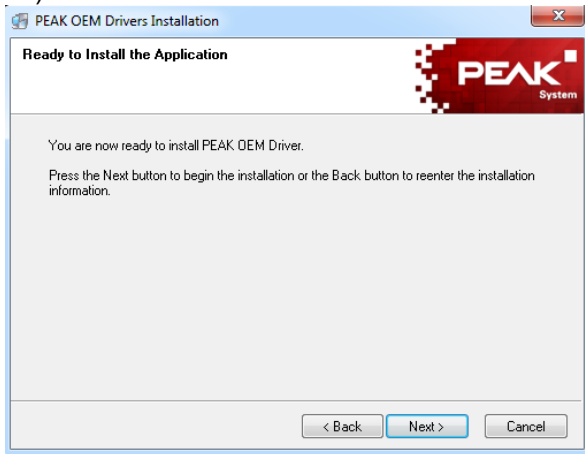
PEAK OEM Drivers Installation

Ready to Install the Application

PEAK
System

You are now ready to install PEAK OEM Driver.

Press the Next button to begin the installation or the Back button to reenter the installation information.

< Back

Next >

Cancel